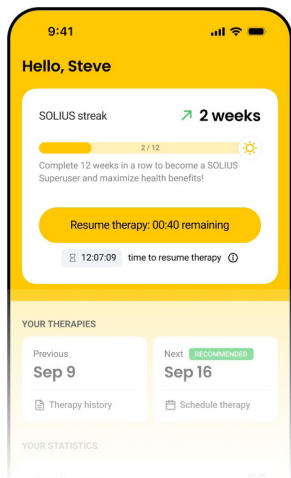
9:41

Hello, Steve

SOLIUS streak

2 weeks

2 / 12

Complete 12 weeks in a row to become a SOLIUS Superuser and maximize health benefits!

Resume therapy: 00:40 remaining

12:07:09 time to resume therapy

YOUR THERAPIES

Previous

Sep 9

Therapy history

Next RECOMMENDED

Sep 16

Schedule therapy

YOUR STATISTICS